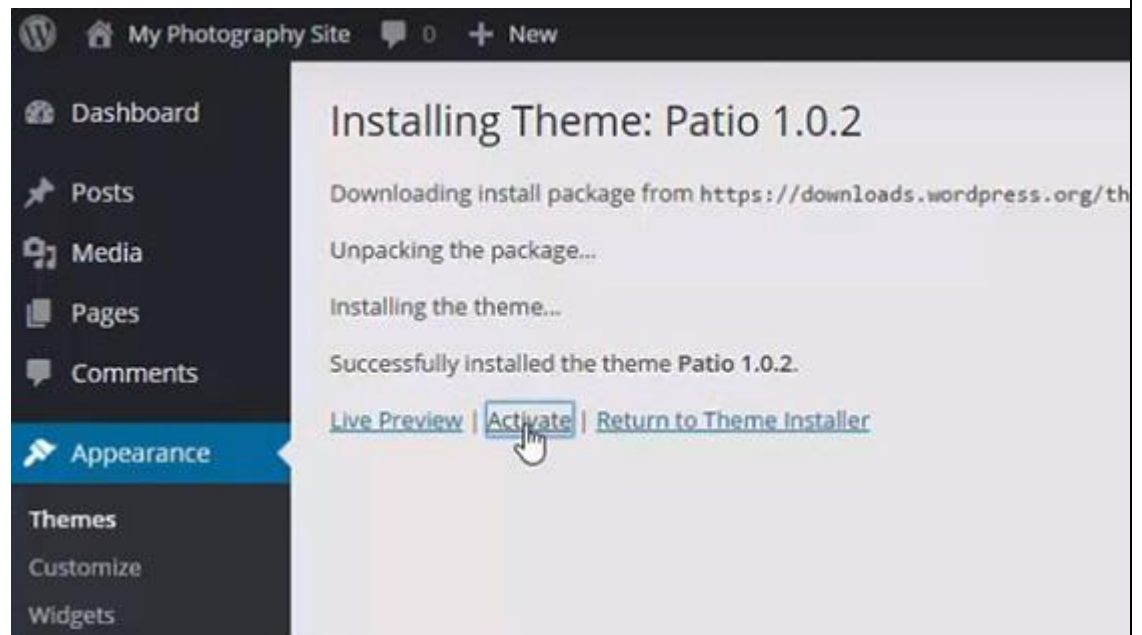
My Photography Site 0 + New

Dashboard

Posts

Media

Pages

Comments

Appearance

Themes

Customize

Widgets

Installing Theme: Patio 1.0.2

Downloading install package from https://downloads.wordpress.org/th

Unpacking the package...

Installing the theme...

Successfully installed the theme **Patio 1.0.2**.

Live Preview | Activate | Return to Theme Installer